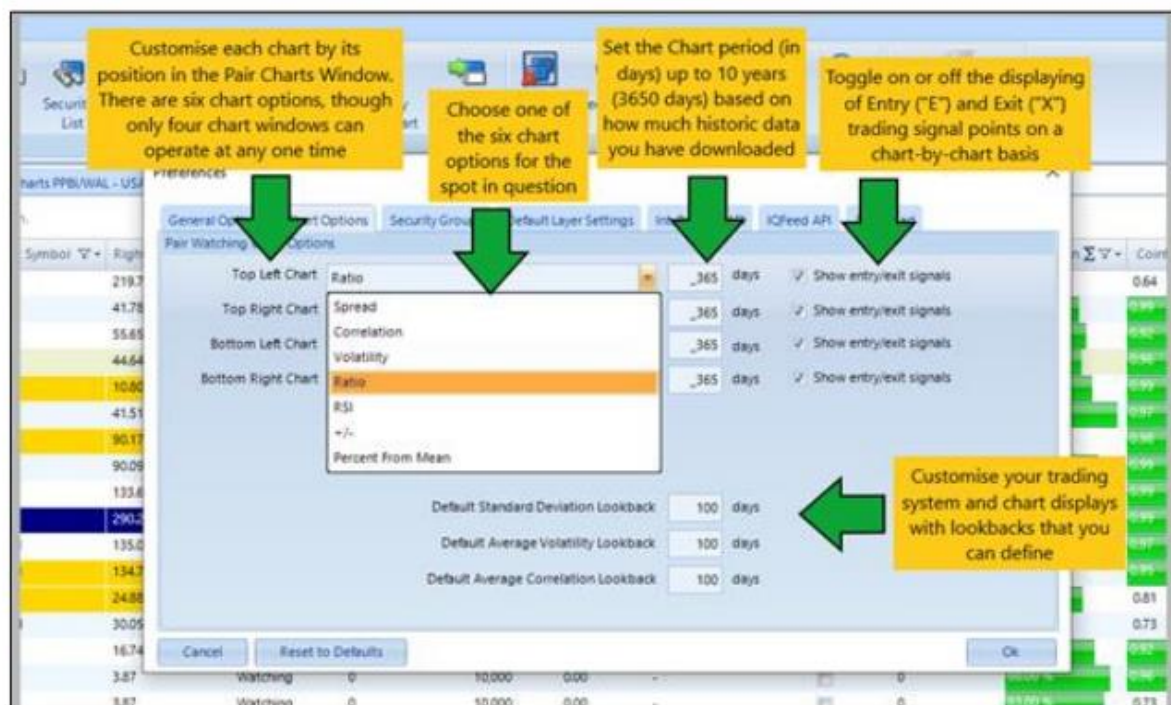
Customise each chart by its position in the Pair Charts Window. There are six chart options, though only four chart windows can operate at any one time

Choose one of the six chart options for the spot in question

Set the Chart period (in days) up to 10 years (3650 days) based on how much historic data you have downloaded

Toggle on or off the displaying of Entry ("E") and Exit ("X") trading signal points on a chart-by-chart basis

Securit List

harts PPBI/WAL - USA

Preferences

General Op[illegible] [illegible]rt Options | Security Grou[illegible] | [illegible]efault Layer Settings | Int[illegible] | IQFeed API | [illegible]

Pair Watching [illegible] Options

Top Left Chart | Ratio | 365 days | Show entry/exit signals

Top Right Chart | 365 days | Show entry/exit signals

Bottom Left Chart | 365 days | Show entry/exit signals

Bottom Right Chart | 365 days | Show entry/exit signals

Spread
Correlation
Volatility
Ratio
RSI
+/-
Percent From Mean

Default Standard Deviation Lookback 100 days

Default Average Volatility Lookback 100 days

Default Average Correlation Lookback 100 days

Customise your trading system and chart displays with lookbacks that you can define

Cancel | Reset to Defaults | Ok

Symbol | Righ

219.7
41.78
55.65
44.64
10.80
41.51
90.17
90.09
133.6
290.2
135.0
134.7
24.88
30.05
16.74
3.87 Watching 0 10,000 0.00
3.87 Watching 0 10,000 0.00

Coin
0.64
0.81
0.73
0.73